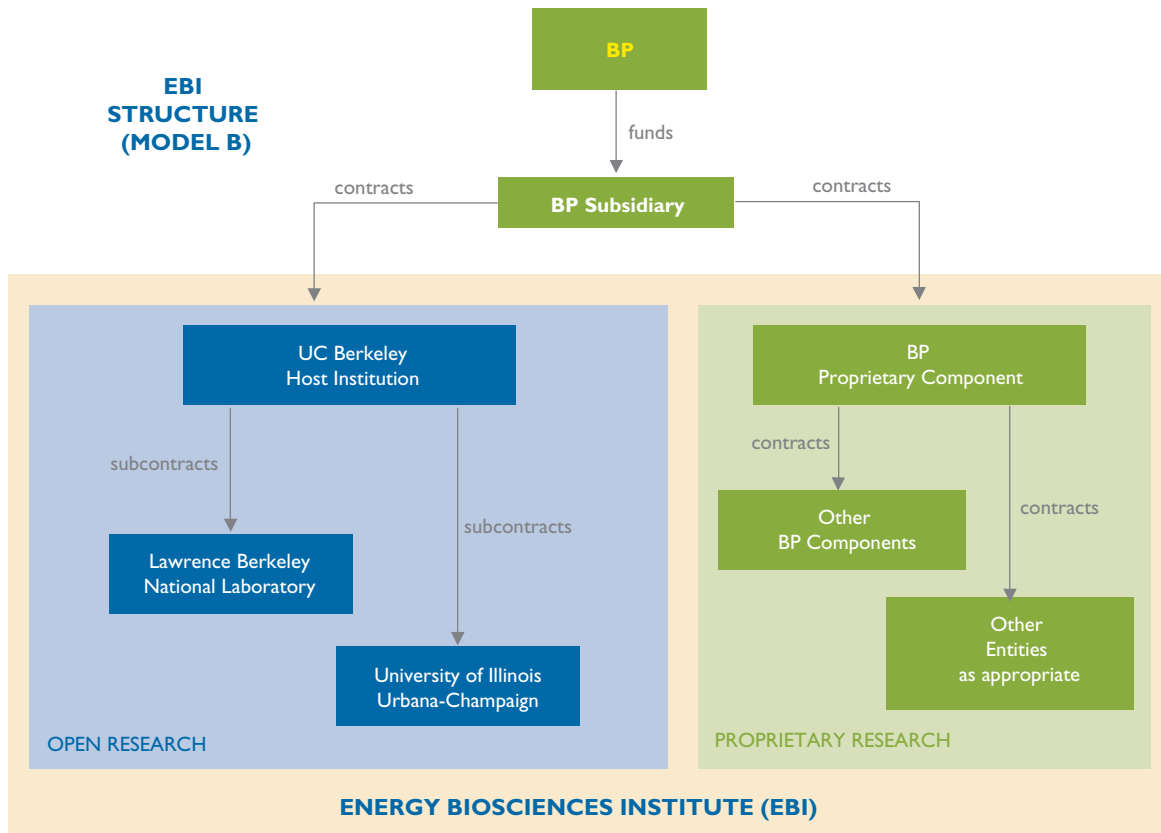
EBI
STRUCTURE
(MODEL B)

BP

funds

BP Subsidiary

contracts

contracts

UC Berkeley
Host Institution

subcontracts

Lawrence Berkeley
National Laboratory

subcontracts

University of Illinois
Urbana-Champaign

OPEN RESEARCH

BP
Proprietary Component

contracts

Other
BP Components

contracts

Other
Entities
as appropriate

PROPRIETARY RESEARCH

ENERGY BIOSCIENCES INSTITUTE (EBI)